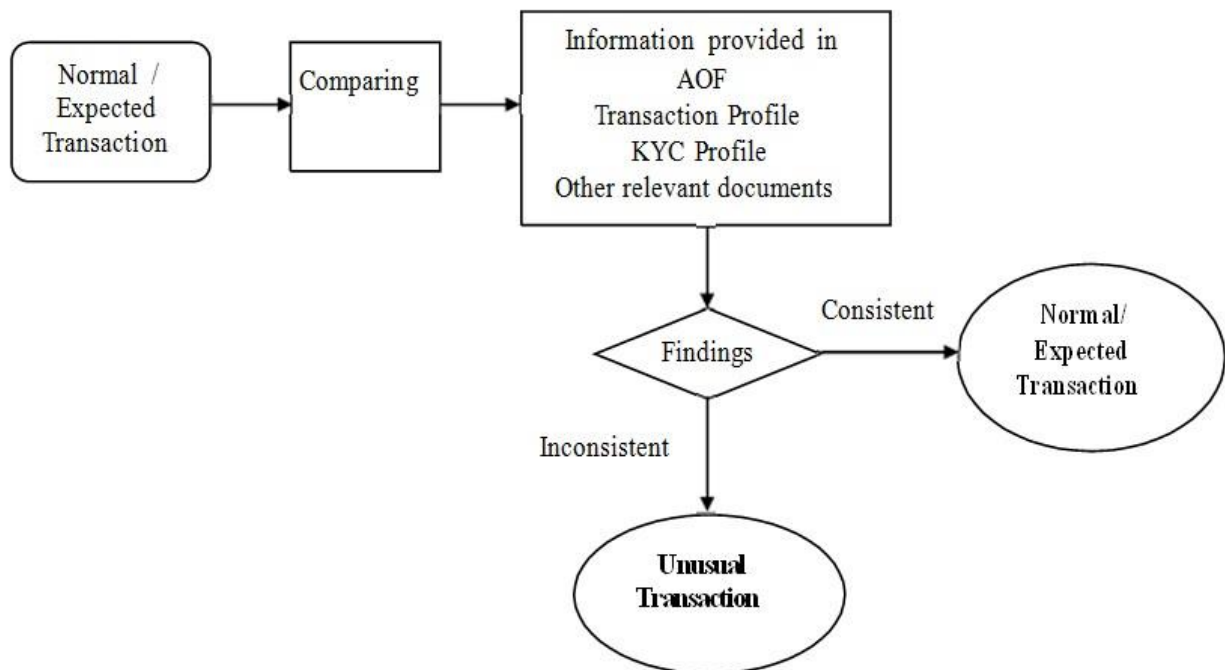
Normal / Expected Transaction

Comparing

Information provided in
AOF
Transaction Profile
KYC Profile
Other relevant documents

Findings

Consistent

Normal/ Expected Transaction

Inconsistent

Unusual Transaction